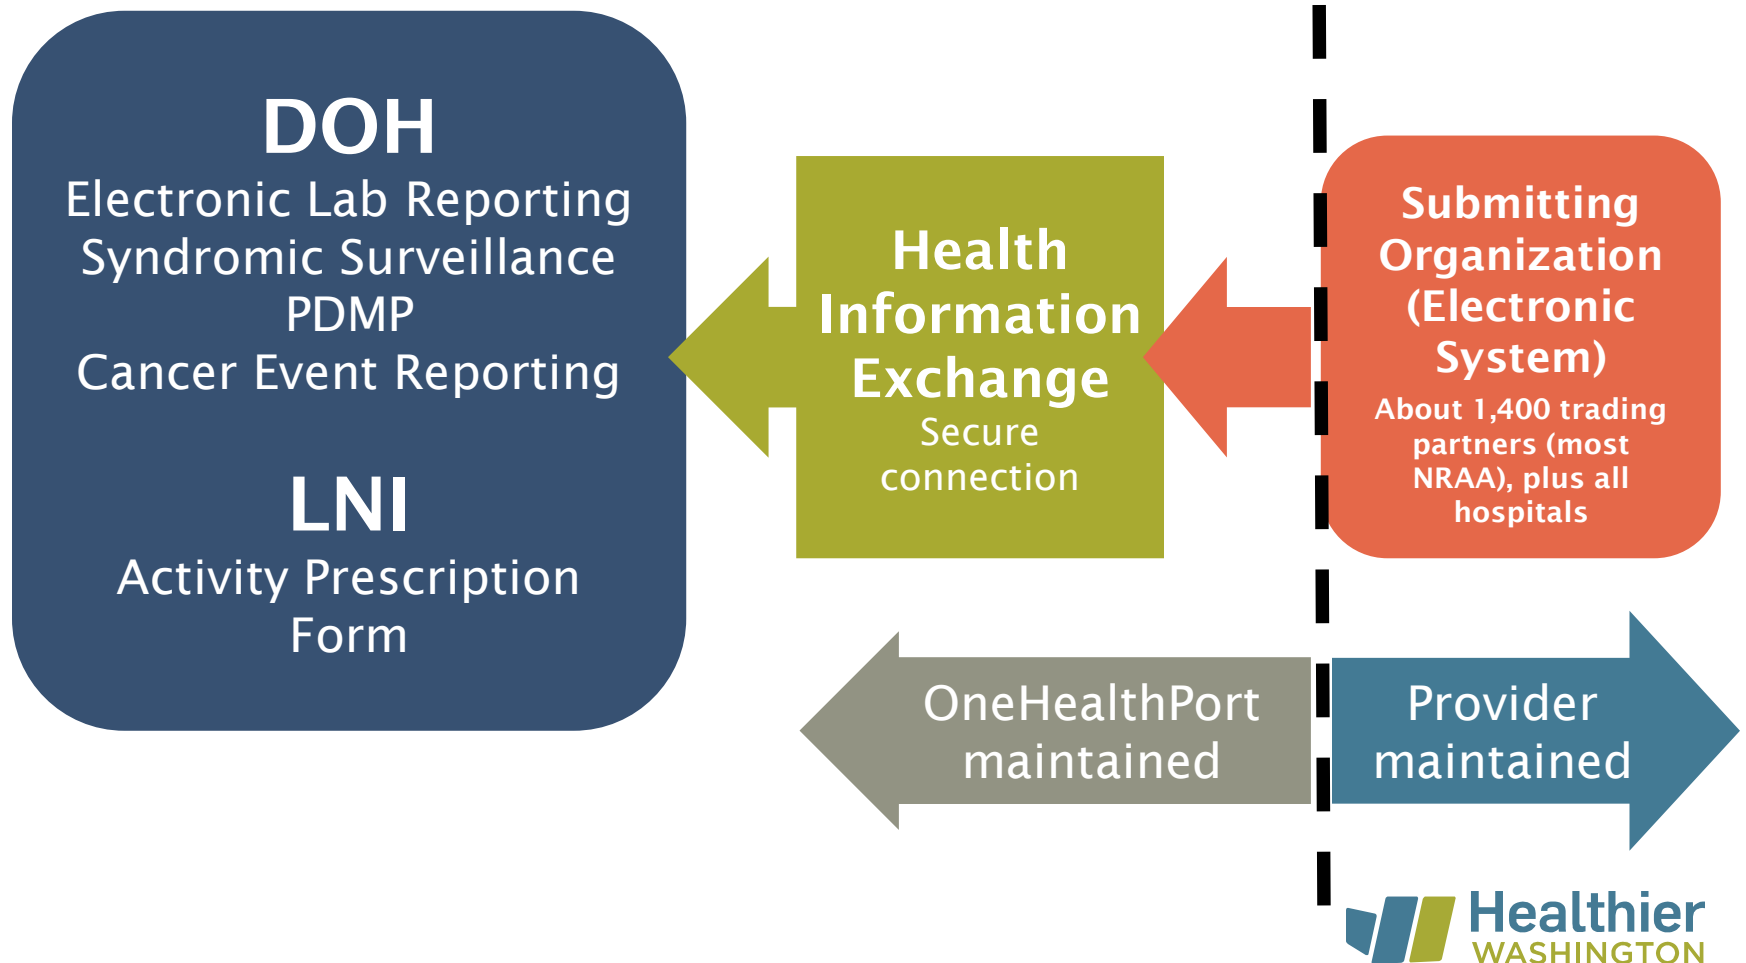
DOH
Electronic Lab Reporting
Syndromic Surveillance
PDMP
Cancer Event Reporting

LNI
Activity Prescription Form

Health Information Exchange
Secure connection

Submitting Organization (Electronic System)
About 1,400 trading partners (most NRAA), plus all hospitals

OneHealthPort maintained

Provider maintained

Healthier WASHINGTON